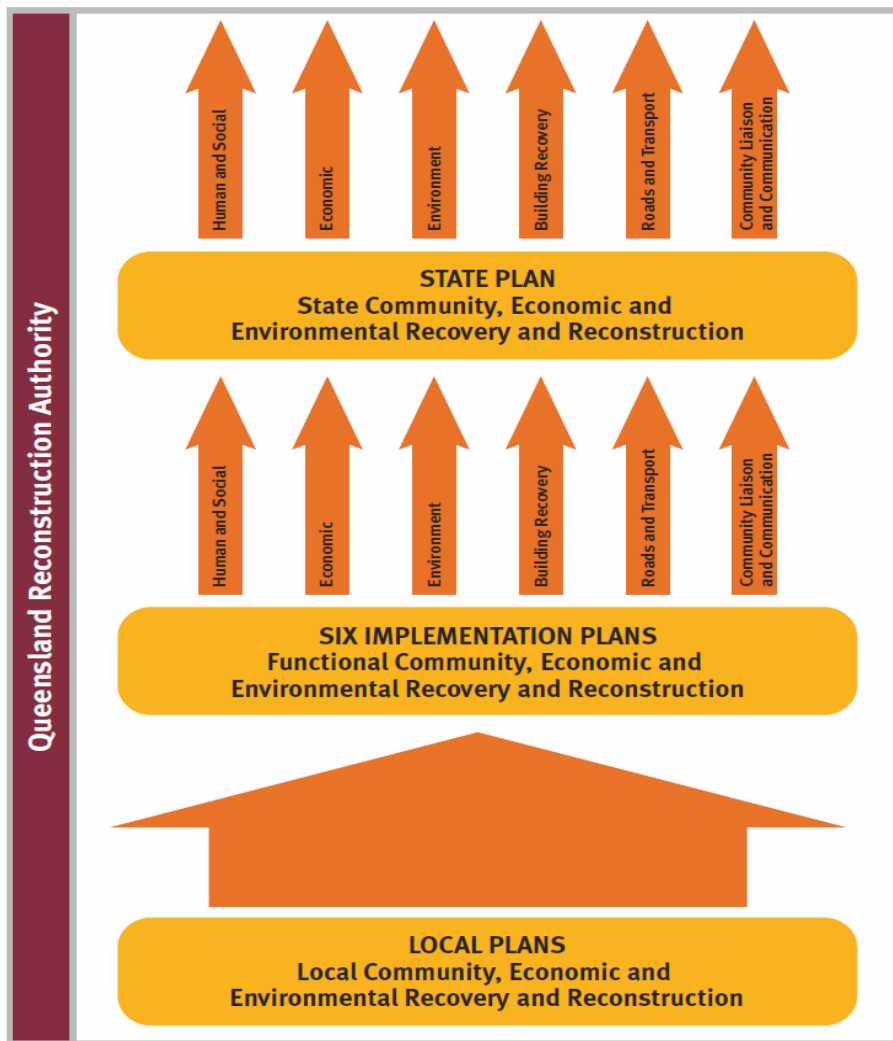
Queensland Reconstruction Authority

Human and Social

Economic

Environment

Building Recovery

Roads and Transport

Community Liaison and Communication

STATE PLAN
State Community, Economic and Environmental Recovery and Reconstruction

Human and Social

Economic

Environment

Building Recovery

Roads and Transport

Community Liaison and Communication

SIX IMPLEMENTATION PLANS
Functional Community, Economic and Environmental Recovery and Reconstruction

LOCAL PLANS
Local Community, Economic and Environmental Recovery and Reconstruction